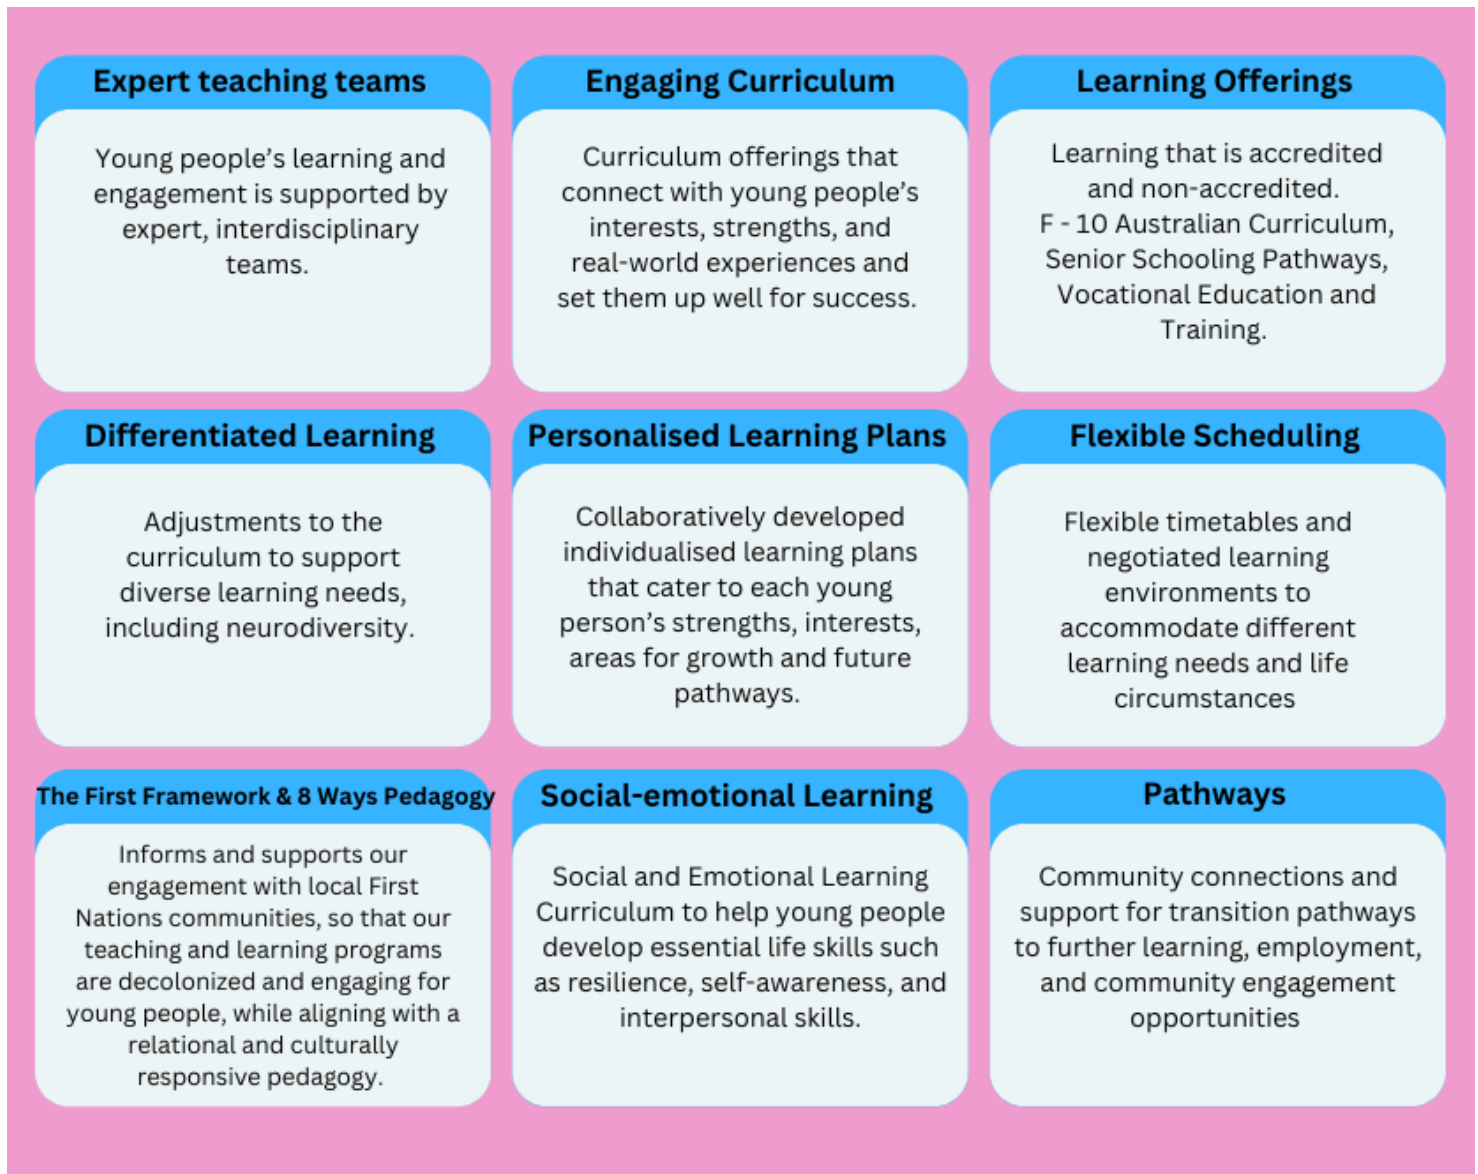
Expert teaching teams

Young people's learning and engagement is supported by expert, interdisciplinary teams.

Engaging Curriculum

Curriculum offerings that connect with young people's interests, strengths, and real-world experiences and set them up well for success.

Learning Offerings

Learning that is accredited and non-accredited. F - 10 Australian Curriculum, Senior Schooling Pathways, Vocational Education and Training.

Differentiated Learning

Adjustments to the curriculum to support diverse learning needs, including neurodiversity.

Personalised Learning Plans

Collaboratively developed individualised learning plans that cater to each young person's strengths, interests, areas for growth and future pathways.

Flexible Scheduling

Flexible timetables and negotiated learning environments to accommodate different learning needs and life circumstances

The First Framework & 8 Ways Pedagogy

Informs and supports our engagement with local First Nations communities, so that our teaching and learning programs are decolonized and engaging for young people, while aligning with a relational and culturally responsive pedagogy.

Social-emotional Learning

Social and Emotional Learning Curriculum to help young people develop essential life skills such as resilience, self-awareness, and interpersonal skills.

Pathways

Community connections and support for transition pathways to further learning, employment, and community engagement opportunities